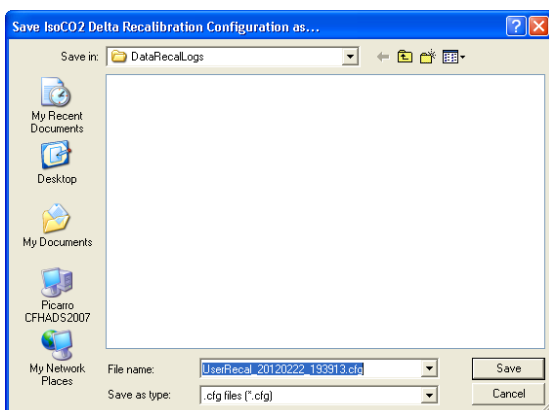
Save IsoCO2 Delta Recalibration Configuration as...

Save in: DataRecalLogs

My Recent Documents

Desktop

My Documents

Picarro CFHADS2007

My Network Places

File name: UserRecal_20120222_193913.cfg

Save as type: .cfg files (*.cfg)

Save

Cancel